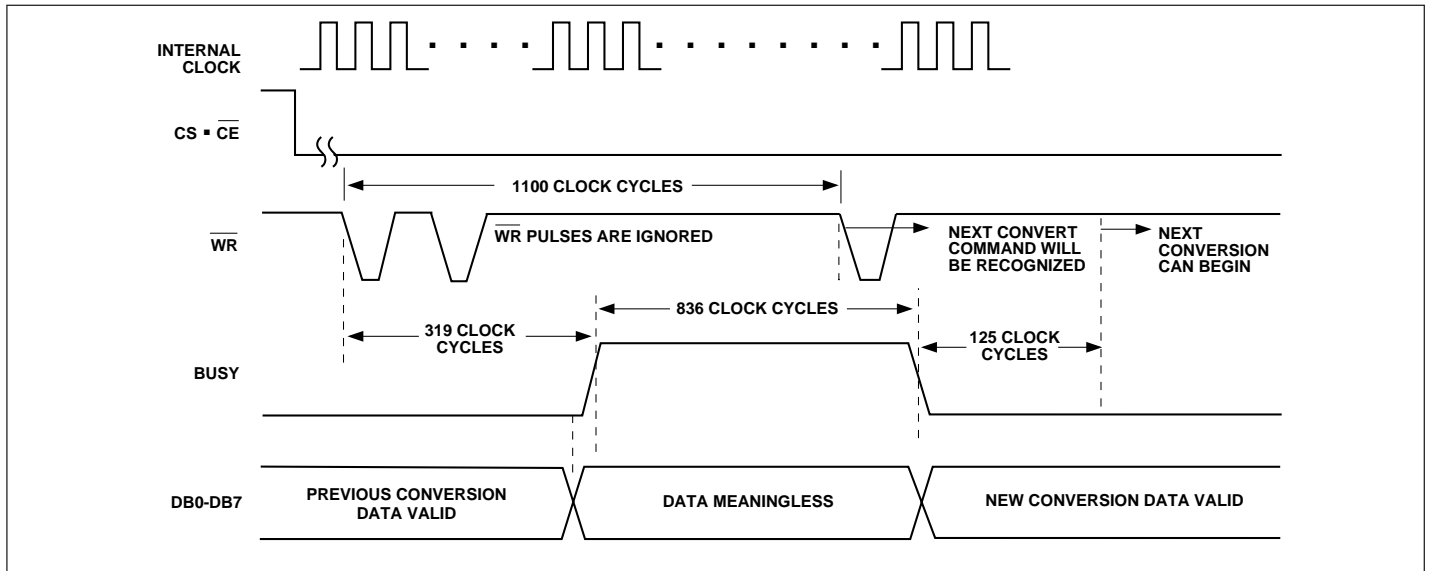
INTERNAL CLOCK

CS • $\overline{CE}$

1100 CLOCK CYCLES

$\overline{WR}$

$\overline{WR}$ PULSES ARE IGNORED

NEXT CONVERT COMMAND WILL BE RECOGNIZED

NEXT CONVERSION CAN BEGIN

836 CLOCK CYCLES

319 CLOCK CYCLES

125 CLOCK CYCLES

BUSY

DB0-DB7

PREVIOUS CONVERSION DATA VALID

DATA MEANINGLESS

NEW CONVERSION DATA VALID